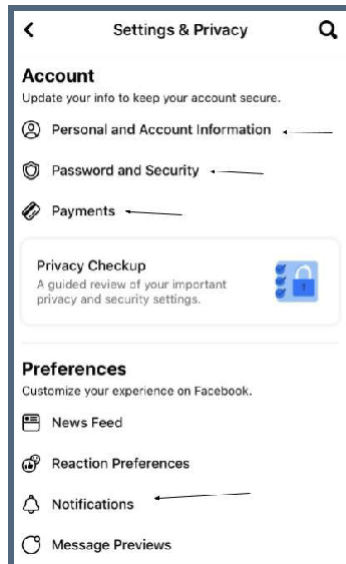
Settings & Privacy

Account
Update your info to keep your account secure.

Personal and Account Information

Password and Security

Payments

Privacy Checkup
A guided review of your important privacy and security settings.

Preferences
Customize your experience on Facebook.

News Feed

Reaction Preferences

Notifications

Message Previews